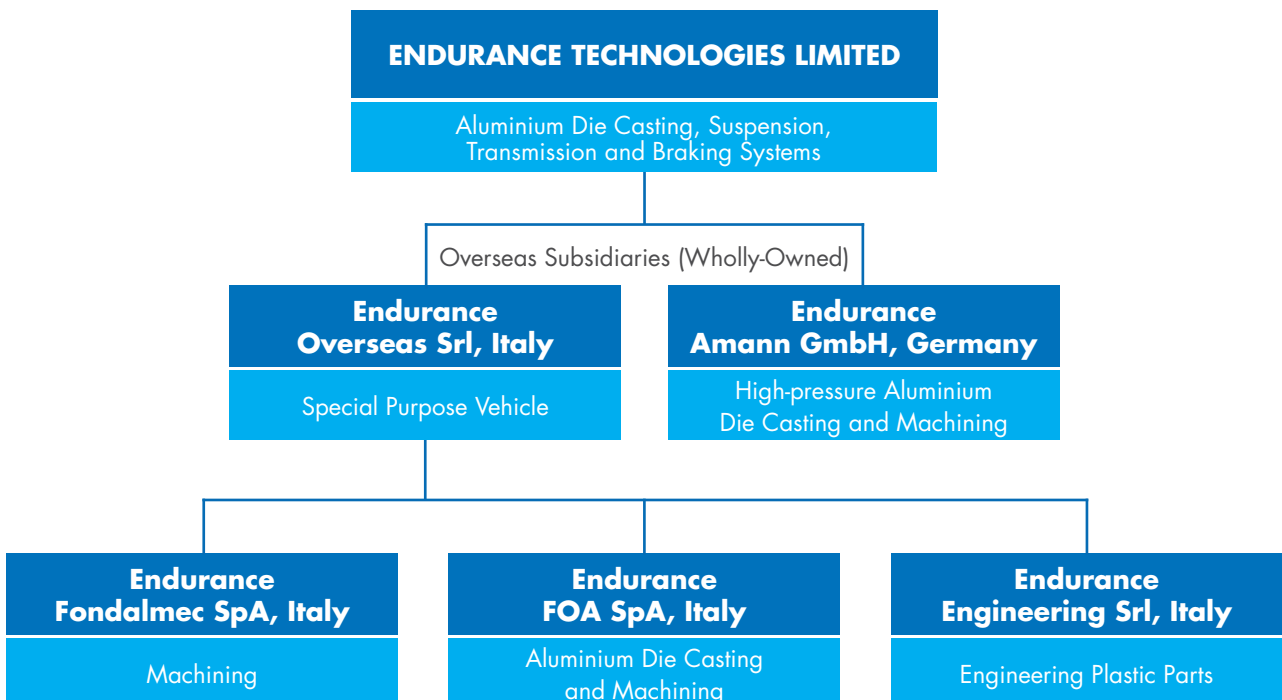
ENDURANCE TECHNOLOGIES LIMITED

Aluminium Die Casting, Suspension, Transmission and Braking Systems

Overseas Subsidiaries (Wholly-Owned)

Endurance Overseas Srl, Italy

Special Purpose Vehicle

Endurance Amann GmbH, Germany

High-pressure Aluminium Die Casting and Machining

Endurance Fondalmec SpA, Italy

Machining

Endurance FOA SpA, Italy

Aluminium Die Casting and Machining

Endurance Engineering Srl, Italy

Engineering Plastic Parts